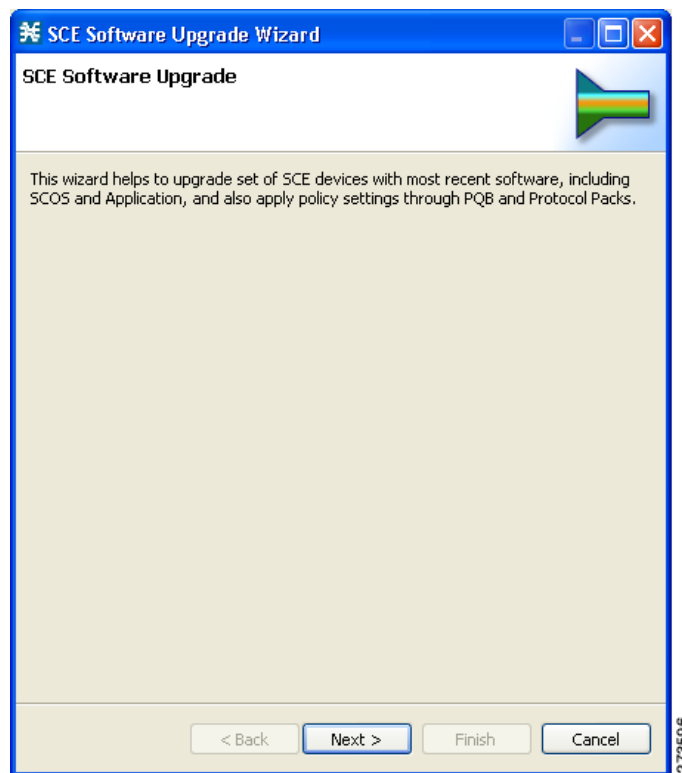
SCE Software Upgrade Wizard

SCE Software Upgrade

This wizard helps to upgrade set of SCE devices with most recent software, including SCOS and Application, and also apply policy settings through PQB and Protocol Packs.

< Back Next > Finish Cancel

273506